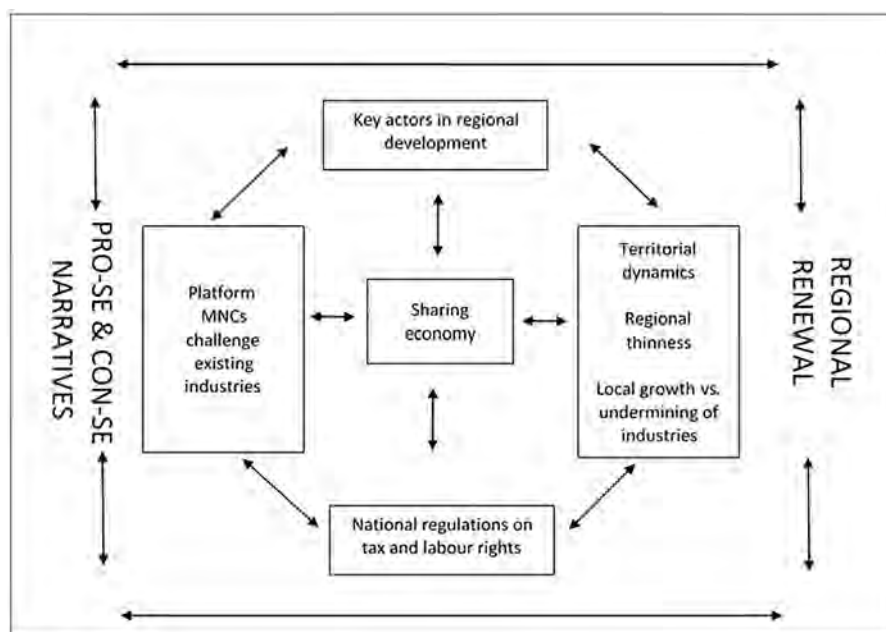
Key actors in regional development

PRO-SE & CON-SE NARRATIVES

Platform MNCs challenge existing industries

Sharing economy

Territorial dynamics

Regional thinness

Local growth vs. undermining of industries

REGIONAL RENEWAL

National regulations on tax and labour rights